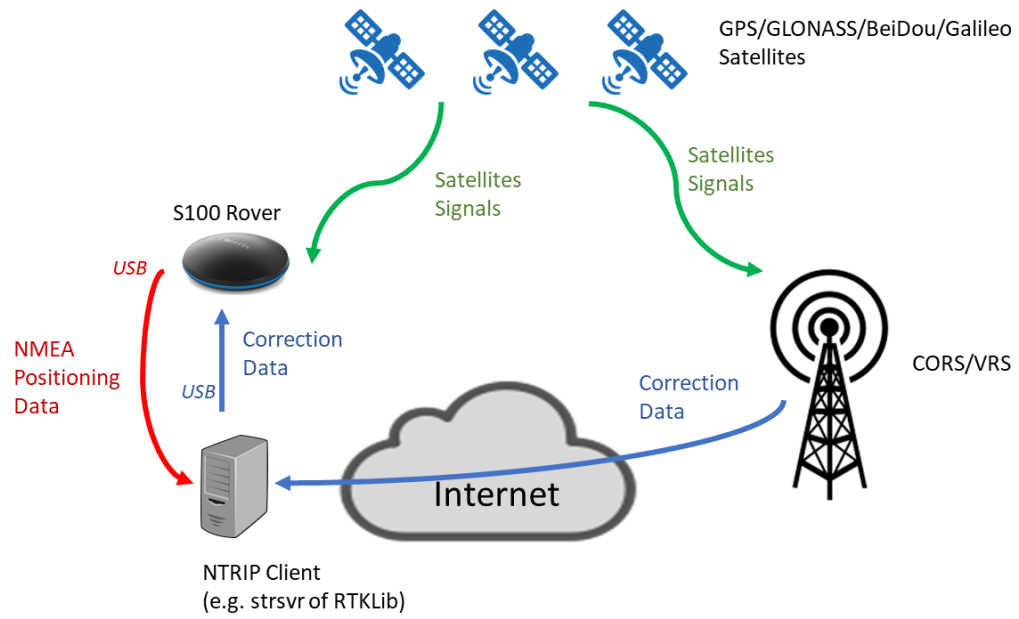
GPS/GLONASS/BeiDou/Galileo Satellites

Satellites Signals

Satellites Signals

S100 Rover

USB

NMEA Positioning Data

USB

Correction Data

Correction Data

CORS/VRS

Internet

NTRIP Client (e.g. strsvr of RTKLib)